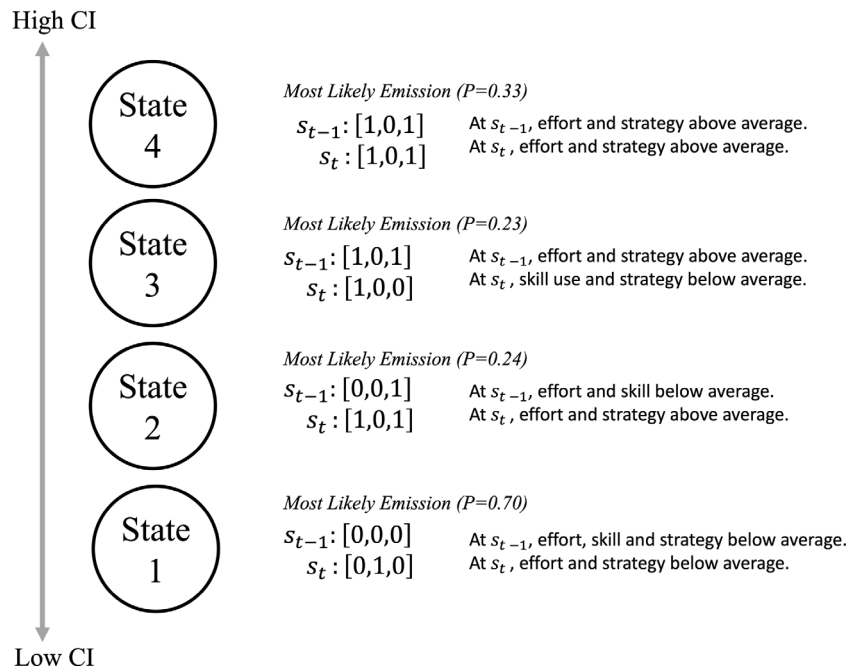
High CI

State 4

Most Likely Emission (P=0.33)

$s_{t-1}$: [1,0,1]
$s_t$ : [1,0,1]

At $s_{t-1}$, effort and strategy above average.
At $s_t$ , effort and strategy above average.

State 3

Most Likely Emission (P=0.23)

$s_{t-1}$: [1,0,1]
$s_t$ : [1,0,0]

At $s_{t-1}$, effort and strategy above average.
At $s_t$ , skill use and strategy below average.

State 2

Most Likely Emission (P=0.24)

$s_{t-1}$: [0,0,1]
$s_t$ : [1,0,1]

At $s_{t-1}$, effort and skill below average.
At $s_t$ , effort and strategy above average.

State 1

Most Likely Emission (P=0.70)

$s_{t-1}$: [0,0,0]
$s_t$ : [0,1,0]

At $s_{t-1}$, effort, skill and strategy below average.
At $s_t$ , effort and strategy below average.

Low CI